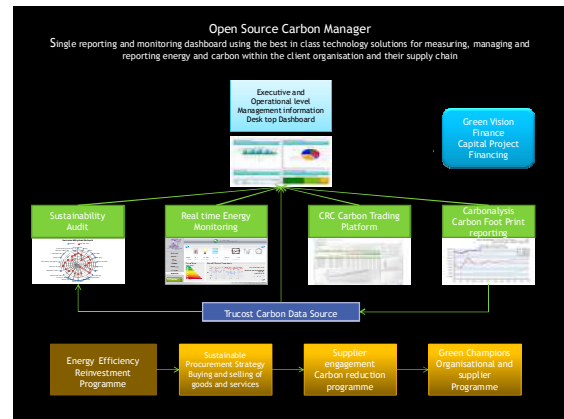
Open Source Carbon Manager

Single reporting and monitoring dashboard using the best in class technology solutions for measuring, managing and reporting energy and carbon within the client organisation and their supply chain

Executive and Operational level Management information Desk top Dashboard

Green Vision Finance Capital Project Financing

Sustainability Audit

Real time Energy Monitoring

CRC Carbon Trading Platform

Carbonalysis Carbon Foot Print reporting

Trucost Carbon Data Source

Energy Efficiency Reinvestment Programme

Sustainable Procurement Strategy Buying and selling of goods and services

Supplier engagement Carbon reduction programme

Green Champions Organisational and supplier Programme